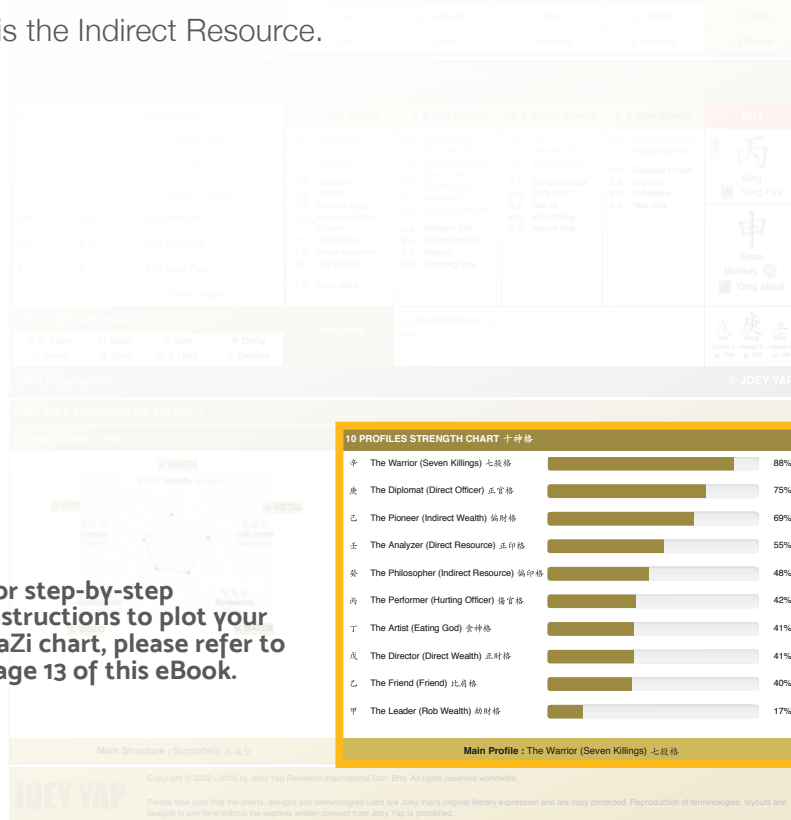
is the Indirect Resource.

or step-by-step
structions to plot your
aZi chart, please refer to
age 13 of this eBook.

10 PROFILES STRENGTH CHART 十神格

| | | |
|---|---|---|
| 辛 | The Warrior (Seven Killings) 七殺格 | 88% |
| 庚 | The Diplomat (Direct Officer) 正官格 | 75% |
| 己 | The Pioneer (Indirect Wealth) 偏財格 | 69% |
| 壬 | The Analyzer (Direct Resource) 正印格 | 55% |
| 癸 | The Philosopher (Indirect Resource) 偏印格 | 48% |
| 丙 | The Performer (Hurting Officer) 傷官格 | 42% |
| 丁 | The Artist (Eating God) 食神格 | 41% |
| 戊 | The Director (Direct Wealth) 正財格 | 41% |
| 乙 | The Friend (Friend) 比肩格 | 40% |
| 甲 | The Leader (Rob Wealth) 劫財格 | 17% |

Main Profile : The Warrior (Seven Killings) 七殺格

丙 Bing Yang Fire
申 Shen Monkey Yang Metal

www.joeyyap.com
© JOEY YAP
JOEY YAP'S BAZI PROFILING SYSTEM ™
Main Structure : Supporters
Copyright © 2002 - 2016 by Joey Yap Research International Sdn. Bhd. All rights reserved worldwide.
Please take note that the charts, designs and terminologies used are Joey Yap's original literary expression and are copy protected. Reproduction of terminologies, layouts and designs in any form without the express written consent from Joey Yap is prohibited.
JOEY YAP